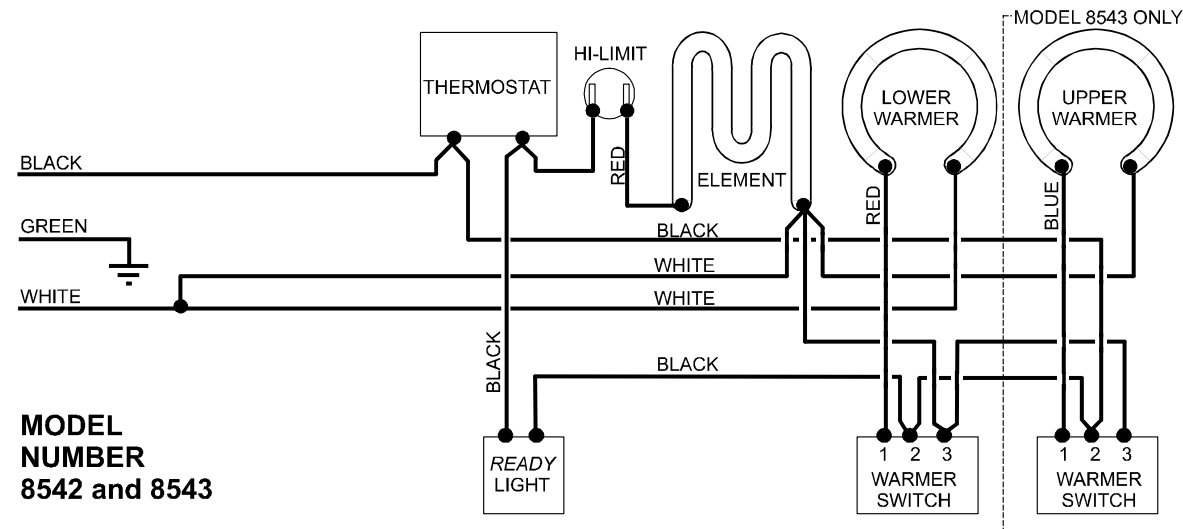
MODEL 8543 ONLY

THERMOSTAT

HI-LIMIT

LOWER WARMER

UPPER WARMER

BLACK

RED

ELEMENT

RED

BLUE

GREEN

BLACK

WHITE

WHITE

WHITE

BLACK

BLACK

MODEL NUMBER 8542 and 8543

READY LIGHT

1 2 3
WARMER SWITCH

1 2 3
WARMER SWITCH